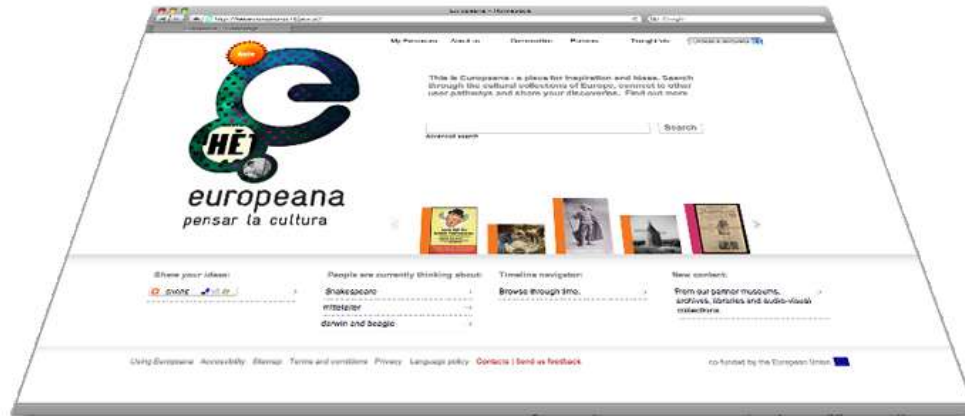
Europeana - Homepage

My Europeana About us Communities Partners Thought Lab

beta

HÉ

europeana
pensar la cultura

This is Europeana - a place for inspiration and ideas. Search through the cultural collections of Europe, connect to other user pathways and share your discoveries. Find out more

Search

Advanced search

Share your ideas:

People are currently thinking about:
Shakespeare
mittelalter
darwin and beagle

Timeline navigator:
Browse through time.

New content:
From our partner museums, archives, libraries and audio-visual collections.

Using Europeana Accessibility Sitemap Terms and conditions Privacy Language policy Contacts | Send us feedback

co-funded by the European Union